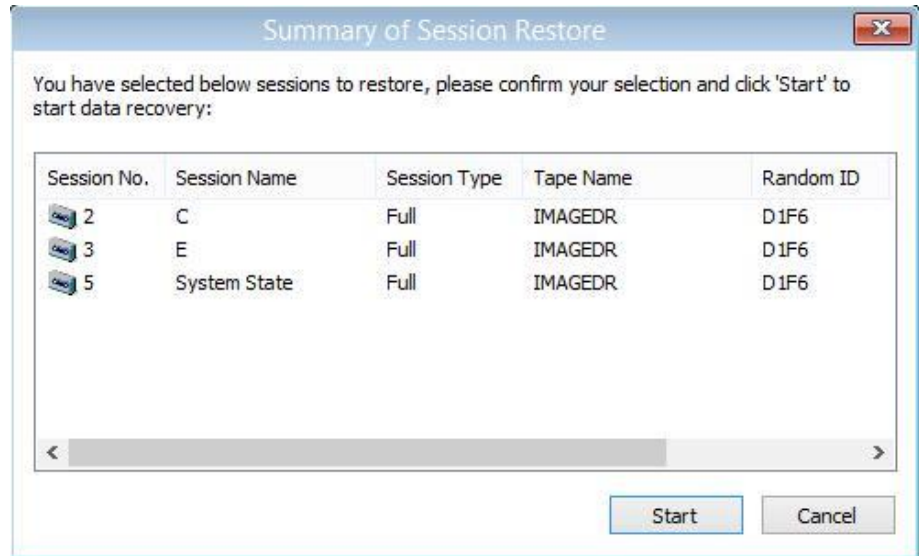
Summary of Session Restore

You have selected below sessions to restore, please confirm your selection and click 'Start' to start data recovery:

| Session No. | Session Name | Session Type | Tape Name | Random ID |
|---|---|---|---|---|
| 2 | C | Full | IMAGEDR | D1F6 |
| 3 | E | Full | IMAGEDR | D1F6 |
| 5 | System State | Full | IMAGEDR | D1F6 |

<
>

Start
Cancel